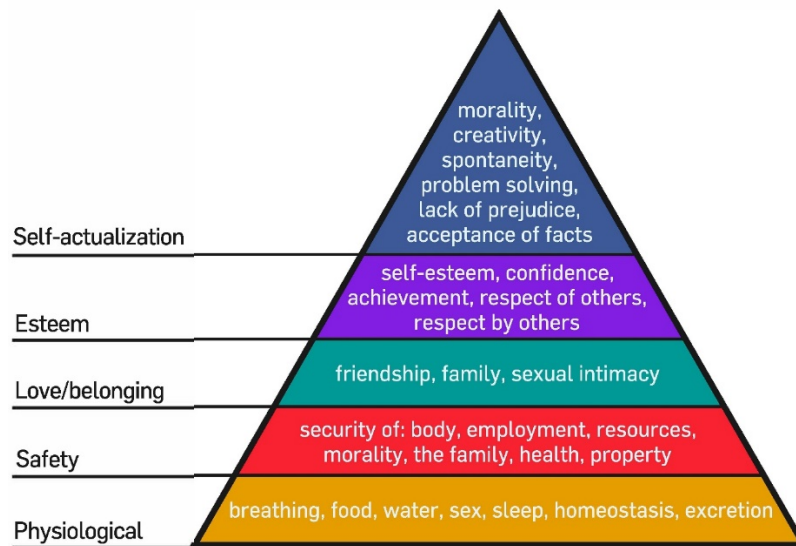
Self-actualization

morality, creativity, spontaneity, problem solving, lack of prejudice, acceptance of facts

Esteem

self-esteem, confidence, achievement, respect of others, respect by others

Love/belonging

friendship, family, sexual intimacy

Safety

security of: body, employment, resources, morality, the family, health, property

Physiological

breathing, food, water, sex, sleep, homeostasis, excretion